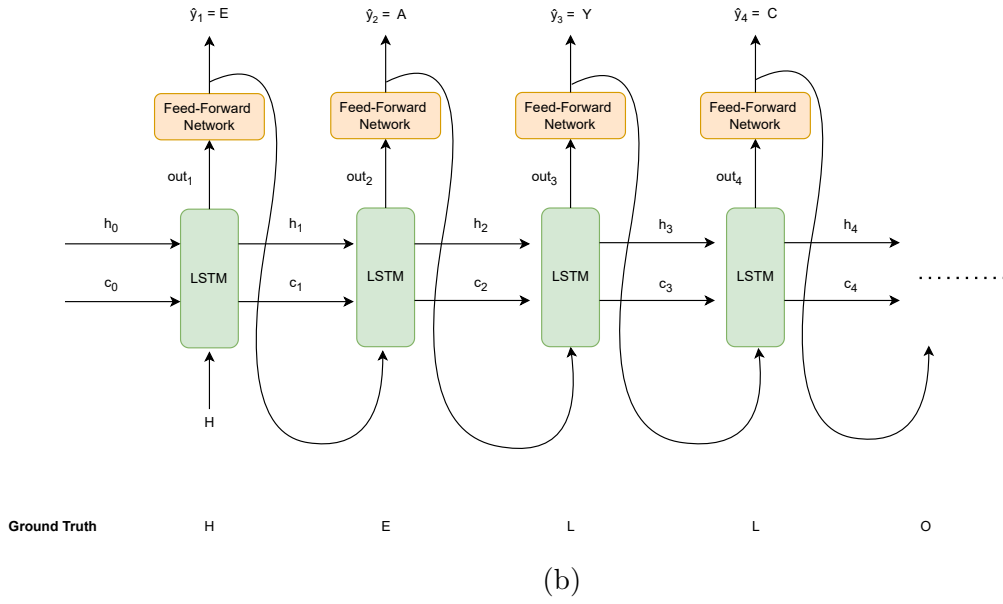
$\hat{y}_1$ = E

$\hat{y}_2$ = A

$\hat{y}_3$ = Y

$\hat{y}_4$ = C

Feed-Forward Network

Feed-Forward Network

Feed-Forward Network

Feed-Forward Network

$out_1$

$out_2$

$out_3$

$out_4$

$h_0$

$h_1$

$h_2$

$h_3$

$h_4$

$c_0$

$c_1$

$c_2$

$c_3$

$c_4$

LSTM

LSTM

LSTM

LSTM

H

Ground Truth H E L L O

(b)